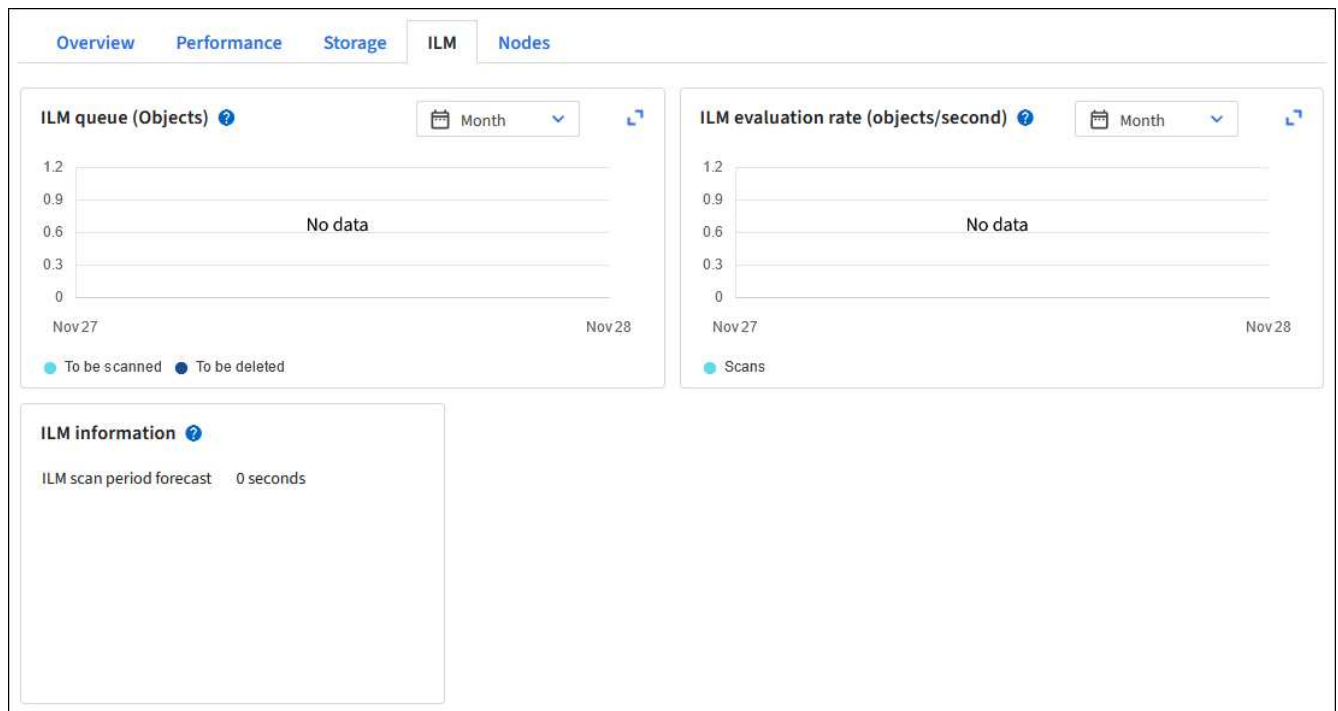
Overview Performance Storage ILM Nodes

ILM queue (Objects)

Month

1.2
0.9
0.6
0.3
0

No data

Nov 27

Nov 28

To be scanned To be deleted

ILM evaluation rate (objects/second)

Month

1.2
0.9
0.6
0.3
0

No data

Nov 27

Nov 28

Scans

ILM information

ILM scan period forecast 0 seconds